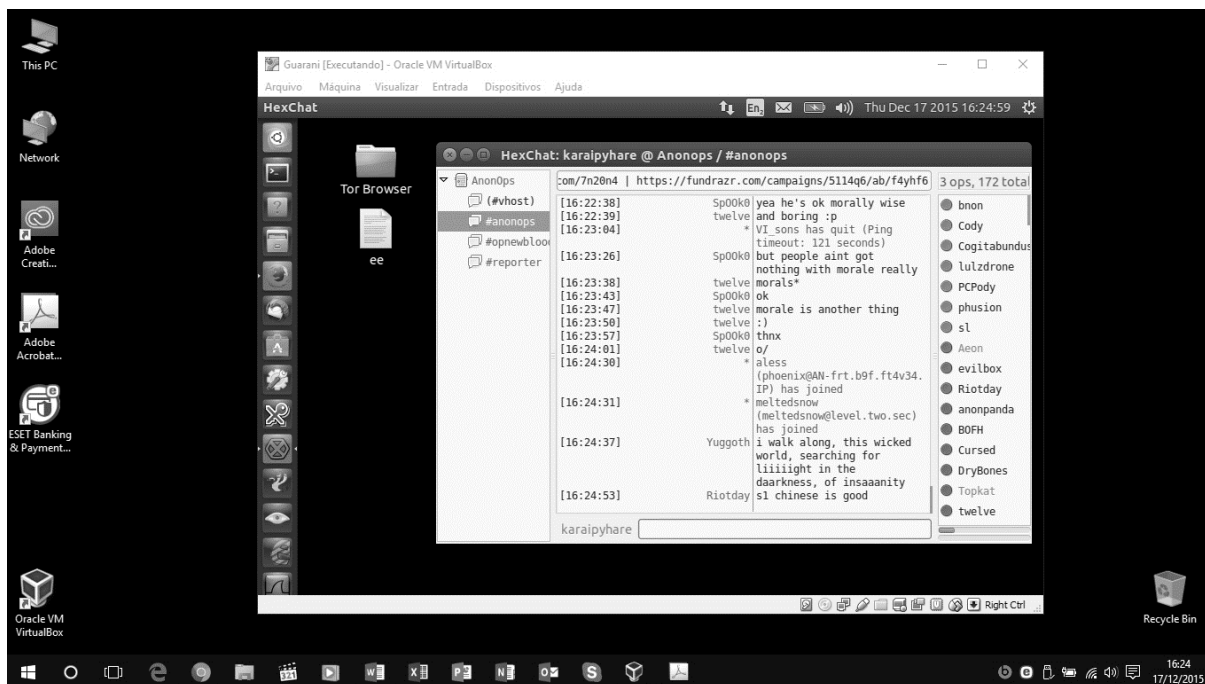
This PC

Network

Adobe Creati...

Adobe Acrobat...

ESET Banking & Payment...

Oracle VM VirtualBox

Recycle Bin

Guarani [Executando] - Oracle VM VirtualBox

Arquivo Máquina Visualizar Entrada Dispositivos Ajuda

HexChat

En Thu Dec 17 2015 16:24:59

Tor Browser

ee

HexChat: karaipyhare @ Anonops / #anonops

AnonOps
(#vhost)
#anonops
#opnewbloo
#reporter

:om/7n20n4 | https://fundrazr.com/campaigns/5114q6/ab/f4yhf6

3 ops, 172 total

| | | |
|---|---|---|
| [16:22:38] | Sp00k0 | yea he's ok morally wise |
| [16:22:39] | twelve | and boring :p |
| [16:23:04] | * | VI_sons has quit (Ping timeout: 121 seconds) |
| [16:23:26] | Sp00k0 | but people aint got nothing with morale really |
| [16:23:38] | twelve | morals* |
| [16:23:43] | Sp00k0 | ok |
| [16:23:47] | twelve | morale is another thing |
| [16:23:50] | twelve | :) |
| [16:23:57] | Sp00k0 | thnx |
| [16:24:01] | twelve | o/ |
| [16:24:30] | * | aless (phoenix@AN-frt.b9f.ft4v34.IP) has joined |
| [16:24:31] | * | meltedsnow (meltedsnow@level.two.sec) has joined |
| [16:24:37] | Yuggoth | i walk along, this wicked world, searching for liiiiight in the daarkness, of insaaanity |
| [16:24:53] | Riotday | s1 chinese is good |

bnon
Cody
Cogitabundus
lulzdrone
PCPody
phusion
sl
Aeon
evilbox
Riotday
anonpanda
BOFH
Cursed
DryBones
Topkat
twelve

karaipyhare

Right Ctrl

16:24
17/12/2015